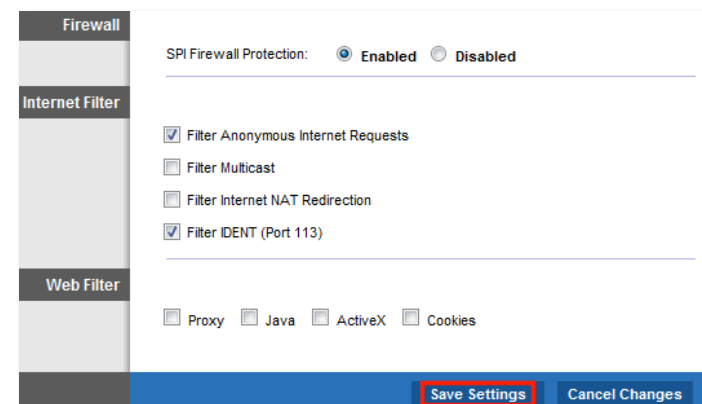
Firewall

SPI Firewall Protection: Enabled Disabled

Internet Filter

Filter Anonymous Internet Requests

Filter Multicast

Filter Internet NAT Redirection

Filter IDENT (Port 113)

Web Filter

Proxy Java ActiveX Cookies

Save Settings Cancel Changes